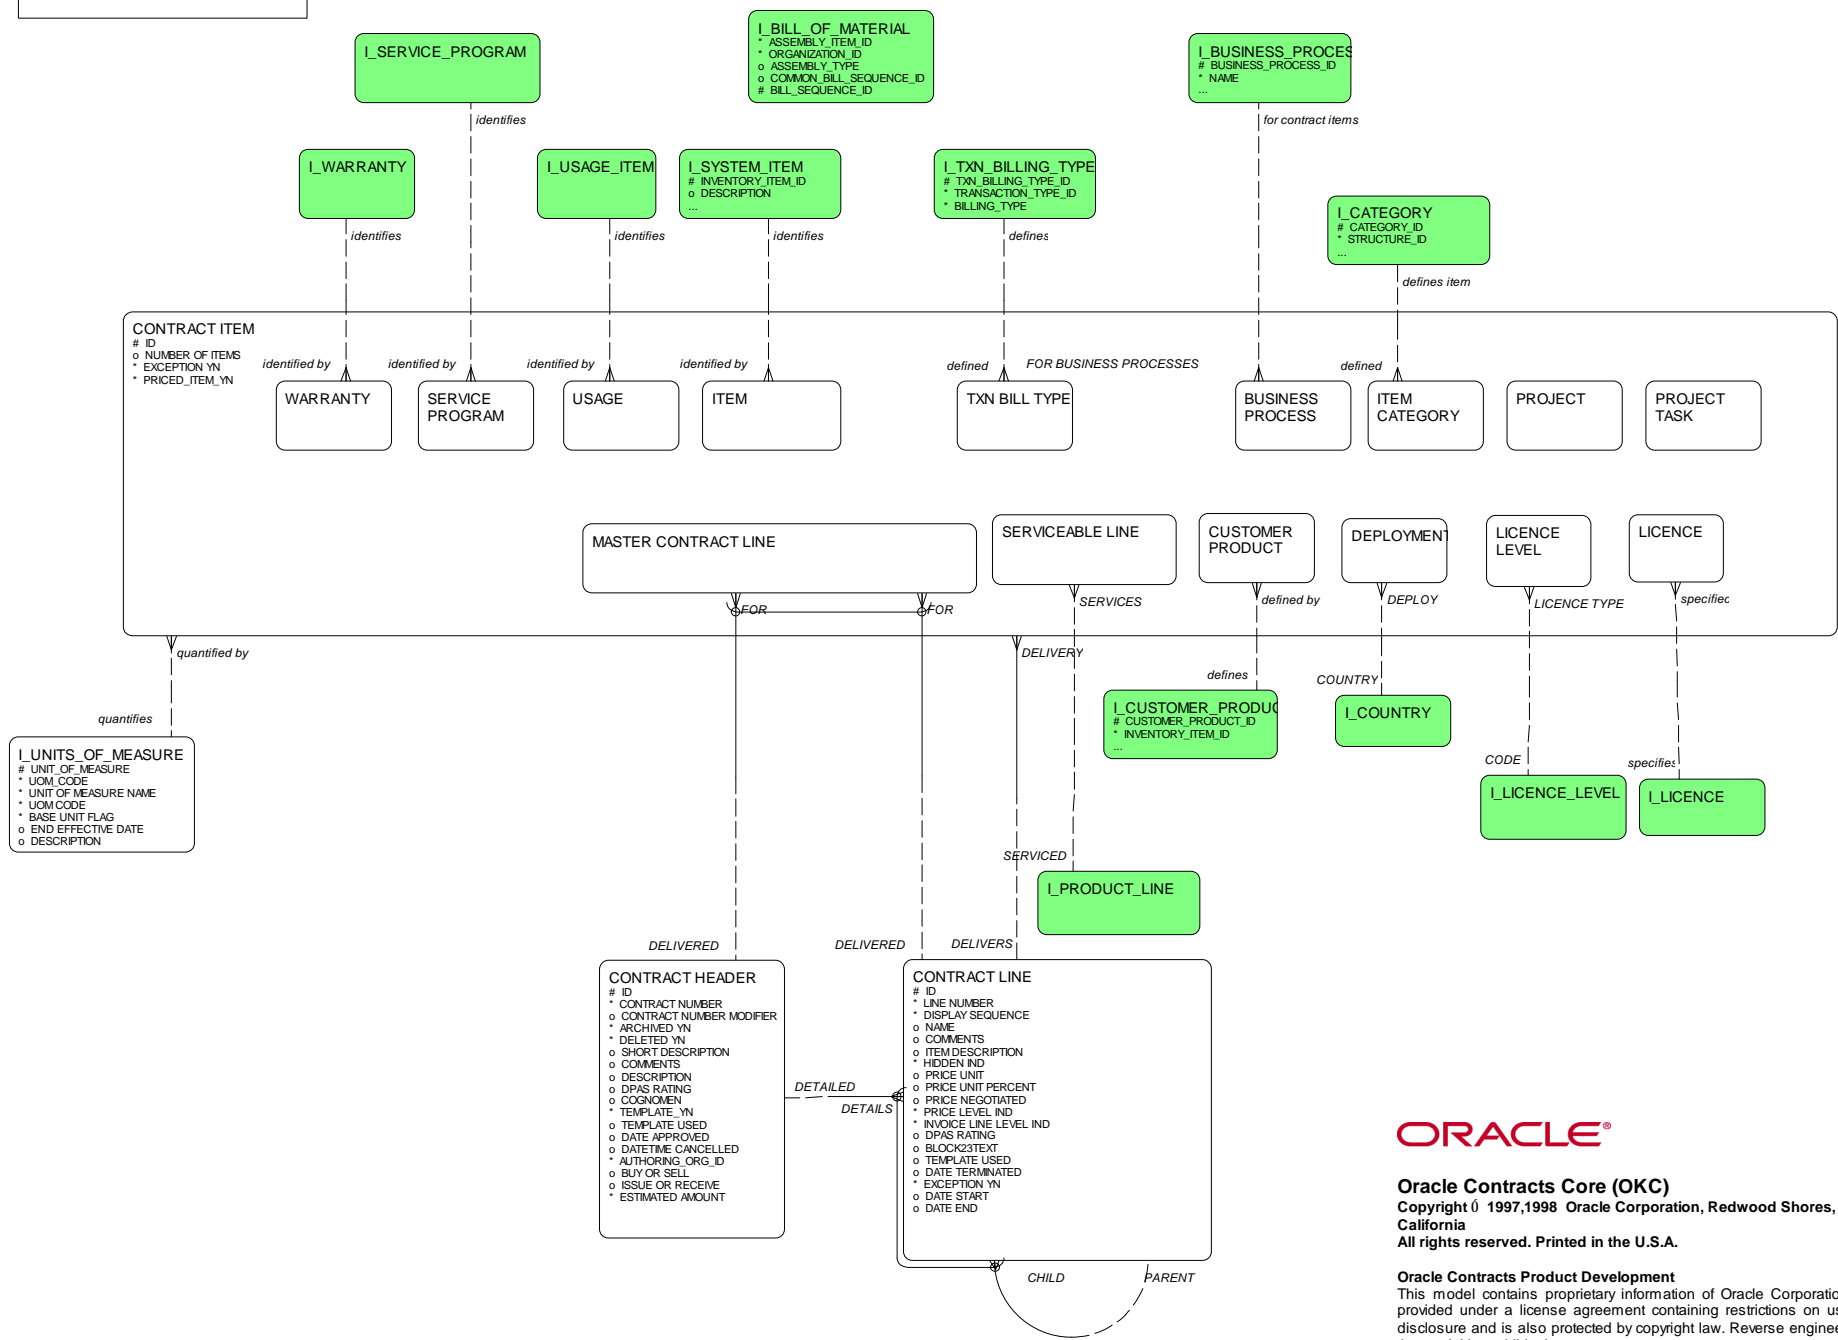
I_SERVICE_PROGRAM

I_BILL_OF_MATERIAL
* ASSEMBLY_ITEM_ID
* ORGANIZATION_ID
o ASSEMBLY_TYPE
o COMMON_BILL_SEQUENCE_ID
# BILL_SEQUENCE_ID

I_BUSINESS_PROCES
# BUSINESS_PROCESS_ID
* NAME
...

identifies

for contract items

I_WARRANTY

I_USAGE_ITEM

I_SYSTEM_ITEM
# INVENTORY_ITEM_ID
o DESCRIPTION
...

I_TXN_BILLING_TYPE
# TXN_BILLING_TYPE_ID
* TRANSACTION_TYPE_ID
* BILLING_TYPE

I_CATEGORY
# CATEGORY_ID
* STRUCTURE_ID
...

identifies

identifies

identifies

defines

defines item

CONTRACT ITEM
# ID
o NUMBER OF ITEMS
* EXCEPTION YN
* PRICED_ITEM_YN

identified by

identified by

identified by

identified by

defined

FOR BUSINESS PROCESSES

defined

WARRANTY

SERVICE PROGRAM

USAGE

ITEM

TXN BILL TYPE

BUSINESS PROCESS

ITEM CATEGORY

PROJECT

PROJECT TASK

MASTER CONTRACT LINE

SERVICEABLE LINE

CUSTOMER PRODUCT

DEPLOYMENT

LICENCE LEVEL

LICENCE

FOR

FOR

SERVICES

defined by

DEPLOY

LICENCE TYPE

specified

quantified by

DELIVERY

defines

COUNTRY

quantifies

I_UNITS_OF_MEASURE
# UNIT_OF_MEASURE
* UOM_CODE
* UNIT OF MEASURE NAME
* UOM CODE
* BASE UNIT FLAG
o END EFFECTIVE DATE
o DESCRIPTION

I_CUSTOMER_PRODUC
# CUSTOMER_PRODUCT_ID
* INVENTORY_ITEM_ID
...

I_COUNTRY

CODE

specifies

I_LICENCE_LEVEL

I_LICENCE

SERVICED

I_PRODUCT_LINE

DELIVERED

DELIVERED

DELIVERS

CONTRACT HEADER
# ID
* CONTRACT NUMBER
o CONTRACT NUMBER MODIFIER
* ARCHIVED YN
* DELETED YN
o SHORT DESCRIPTION
o COMMENTS
o DESCRIPTION
o DPAS RATING
o COGNOMEN
* TEMPLATE_YN
o TEMPLATE USED
o DATE APPROVED
o DATETIME CANCELLED
* AUTHORING_ORG_ID
o BUY OR SELL
o ISSUE OR RECEIVE
* ESTIMATED AMOUNT

DETAILED

DETAILS

CONTRACT LINE
# ID
* LINE NUMBER
* DISPLAY SEQUENCE
o NAME
o COMMENTS
o ITEM DESCRIPTION
* HIDDEN IND
o PRICE UNIT
o PRICE UNIT PERCENT
o PRICE NEGOTIATED
* PRICE LEVEL IND
* INVOICE LINE LEVEL IND
o DPAS RATING
o BLOCK23TEXT
o TEMPLATE USED
o DATE TERMINATED
* EXCEPTION YN
o DATE START
o DATE END

CHILD

PARENT

ORACLE®

Oracle Contracts Core (OKC)
Copyright 0 1997,1998 Oracle Corporation, Redwood Shores, California
All rights reserved. Printed in the U.S.A.

Oracle Contracts Product Development
This model contains proprietary information of Oracle Corporatio provided under a license agreement containing restrictions on us disclosure and is also protected by copyright law. Reverse enginee